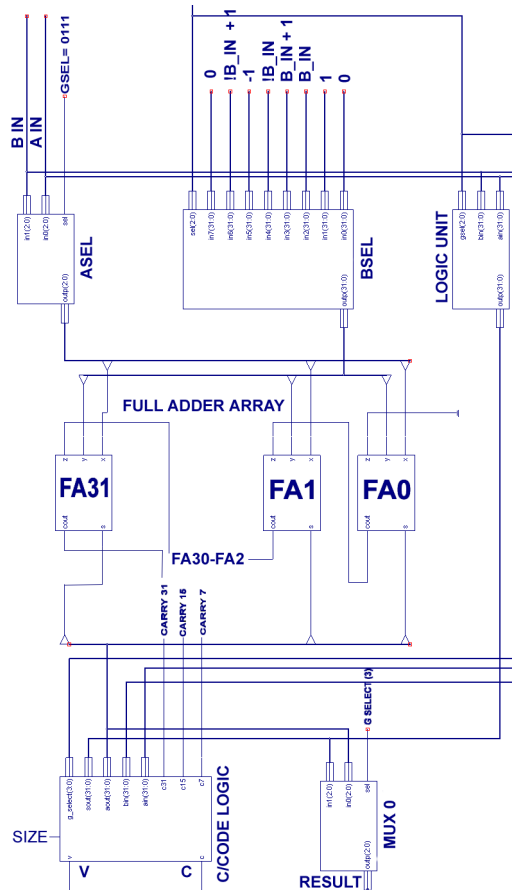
B IN
A IN
GSEL= 0111
in1(2:0)
in0(2:0)
sel
outp(2:0)
ASEL

0
!B_IN + 1
-1
!B_IN
B_IN + 1
B_IN
1
0
sel(2:0)
in7(31:0)
in6(31:0)
in5(31:0)
in4(31:0)
in3(31:0)
in2(31:0)
in1(31:0)
in0(31:0)
outp(31:0)
BSEL

gsel(2:0)
bin(31:0)
ain(31:0)
outp(31:0)
LOGIC UNIT

FULL ADDER ARRAY
z
y
x
FA31
cout
s
z
y
x
FA1
cout
s
z
y
x
FA0
cout
s
FA30-FA2

CARRY 31
CARRY 15
CARRY 7
G SELECT (3)

g_select(3:0)
sout(31:0)
aout(31:0)
bin(31:0)
ain(31:0)
c31
c15
c7
SIZE
V
C
C/CODE LOGIC

in1(2:0)
in0(2:0)
sel
outp(2:0)
MUX 0
RESULT